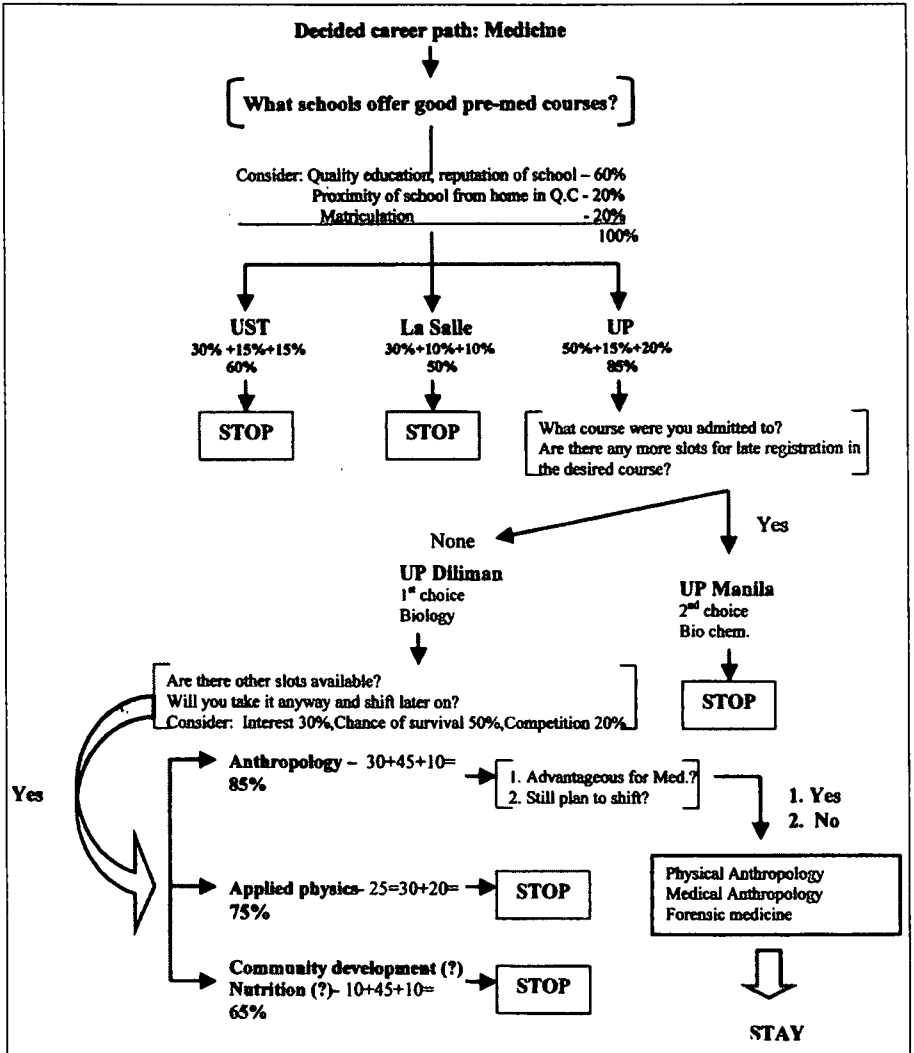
Decided career path: Medicine

What schools offer good pre-med courses?

Consider: Quality education, reputation of school – 60%
Proximity of school from home in Q.C - 20%
Matriculation - 20%
100%

UST
30% +15%+15%
60%

STOP

La Salle
30%+10%+10%
50%

STOP

UP
50%+15%+20%
85%

What course were you admitted to?
Are there any more slots for late registration in the desired course?

None

Yes

UP Diliman
1st choice
Biology

UP Manila
2nd choice
Bio chem.

STOP

Are there other slots available?
Will you take it anyway and shift later on?
Consider: Interest 30%,Chance of survival 50%,Competition 20%

Yes

Anthropology – 30+45+10=
85%

1. Advantageous for Med.?
2. Still plan to shift?

1. Yes
2. No

Physical Anthropology
Medical Anthropology
Forensic medicine

Applied physics- 25=30+20=
75%

STOP

Community development (?)
Nutrition (?)- 10+45+10=
65%

STOP

STAY